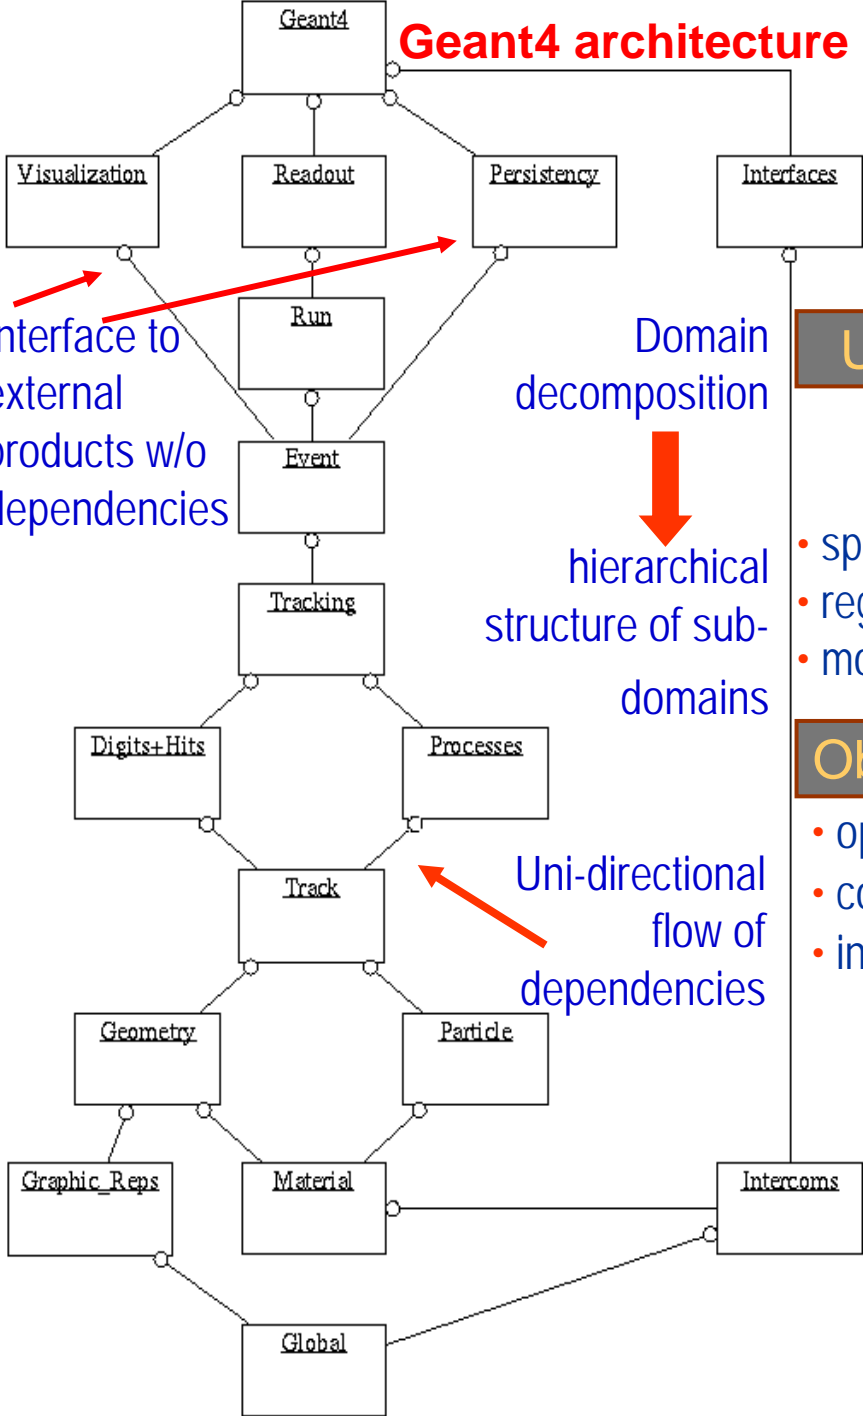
Geant4

Geant4 architecture

Visualization

Readout

Persistency

Interfaces

nterface to
xternal
roducts w/o
ependencies

Run

Domain decomposition

hierarchical structure of sub-domains

U

Event

• sp
• re
• mo

Tracking

Digits+Hits

Processes

Ob

• op
• co
• in

Track

Uni-directional flow of dependencies

Geometry

Particle

Graphic_Reps

Material

Intercoms

Global